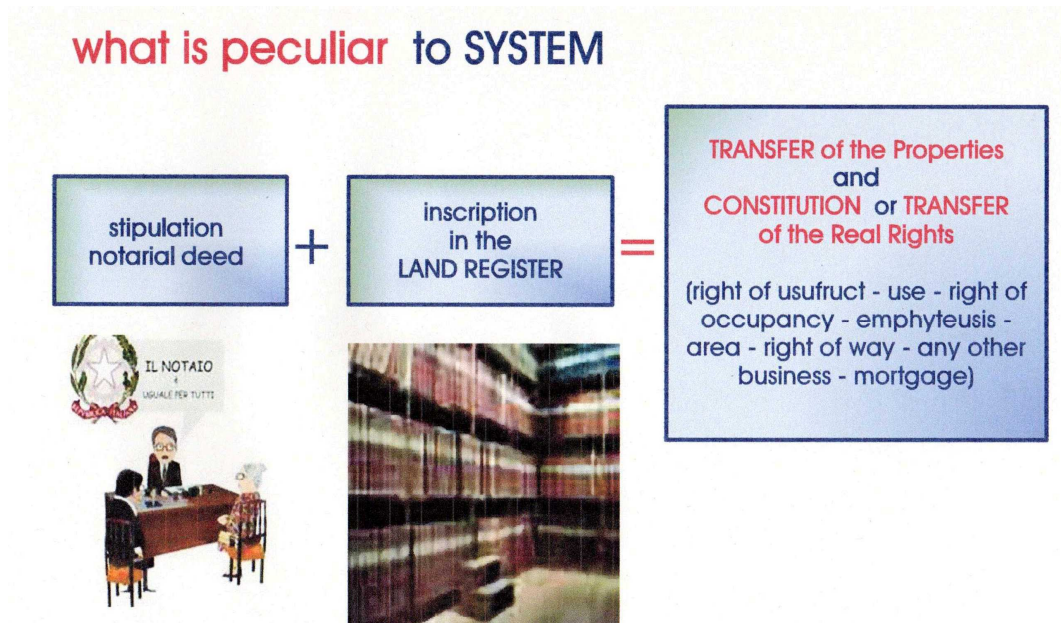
what is peculiar to SYSTEM

stipulation notarial deed

+

inscription in the LAND REGISTER

=

TRANSFER of the Properties and CONSTITUTION or TRANSFER of the Real Rights

(right of usufruct - use - right of occupancy - emphyteusis - area - right of way - any other business - mortgage)

IL NOTAIO è UGUALE PER TUTTI

REPUBBLICA ITALIANA